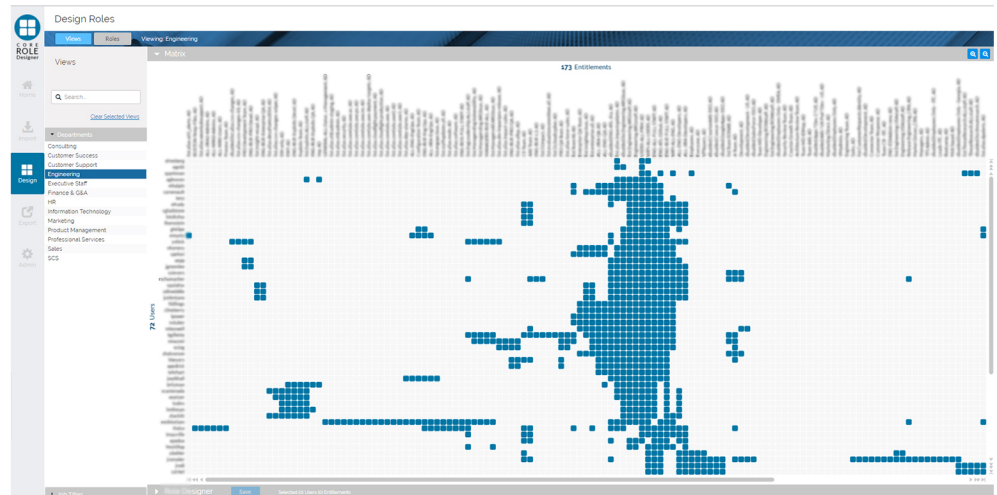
CORE ROLE Designer

Design Roles

Views Roles Viewing: Engineering

Home

Import

Design

Export

Admin

Views

Search...

Clear Selected Views

Departments

Consulting
Customer Success
Customer Support
Engineering
Executive Staff
Finance & G&A
HR
Information Technology
Marketing
Product Management
Professional Services
Sales
SCS

Matrix

173 Entitlements

72 Users

Role Designer

Save